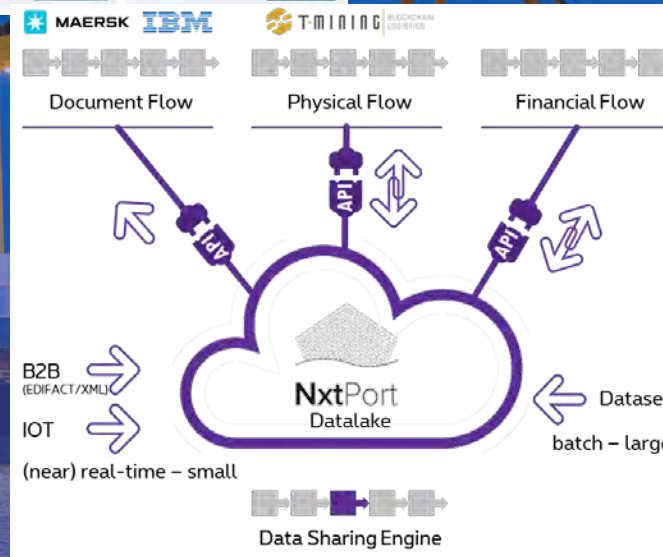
MAERSK IBM

T-MINING BLOCKCHAIN LOGISTICS

Document Flow

Physical Flow

Financial Flow

API

API

API

NxtPort
Datalake

B2B
(EDIFACT/XML)

IOT

(near) real-time – small

Datase

batch – large

Data Sharing Engine